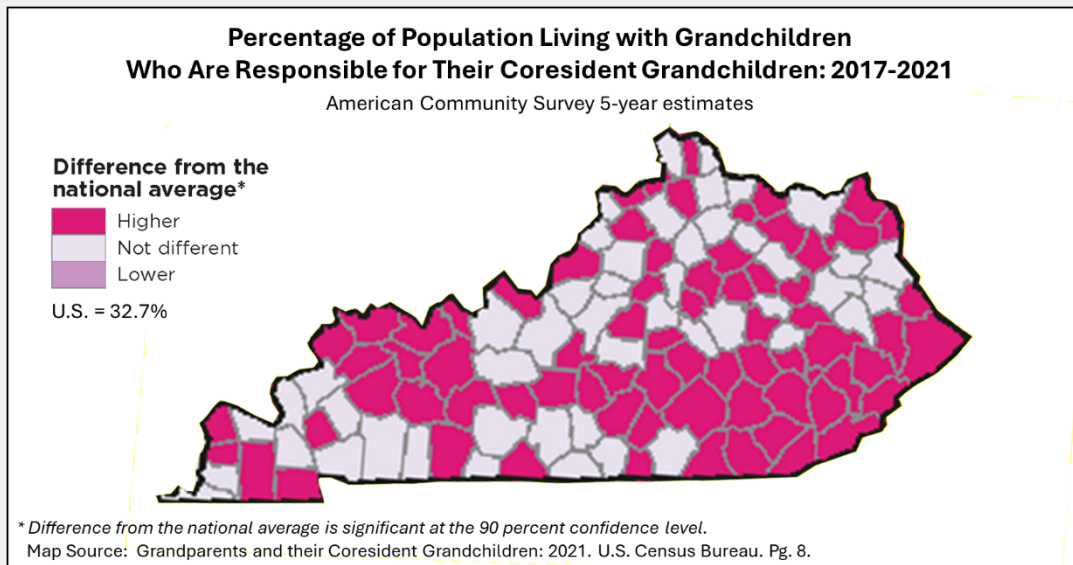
Percentage of Population Living with Grandchildren
Who Are Responsible for Their Coresident Grandchildren: 2017-2021

American Community Survey 5-year estimates

Difference from the national average*

Higher
Not different
Lower

U.S. = 32.7%

* Difference from the national average is significant at the 90 percent confidence level.

Map Source: Grandparents and their Coresident Grandchildren: 2021. U.S. Census Bureau. Pg. 8.